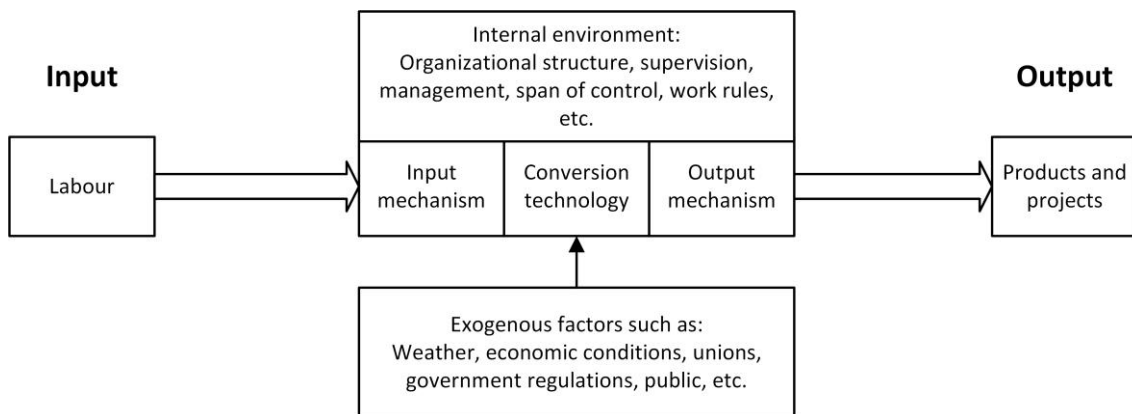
Input

Internal environment:
Organizational structure, supervision, management, span of control, work rules, etc.

Output

Labour

Input mechanism

Conversion technology

Output mechanism

Products and projects

Exogenous factors such as:
Weather, economic conditions, unions, government regulations, public, etc.